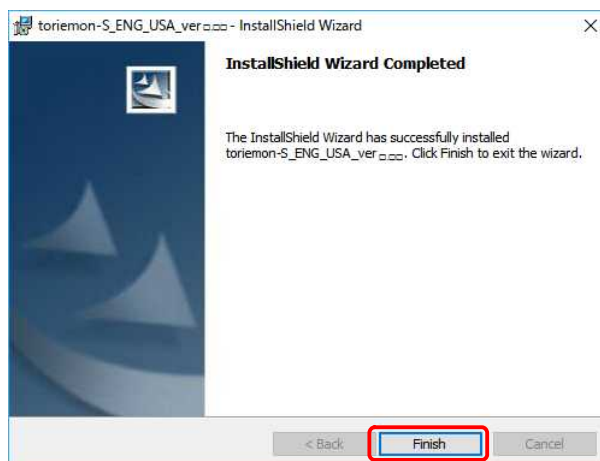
toriemon-S_ENG_USA_ver□□□ - InstallShield Wizard

×

InstallShield Wizard Completed

The InstallShield Wizard has successfully installed toriemon-S_ENG_USA_ver□□□. Click Finish to exit the wizard.

< Back

Finish

Cancel